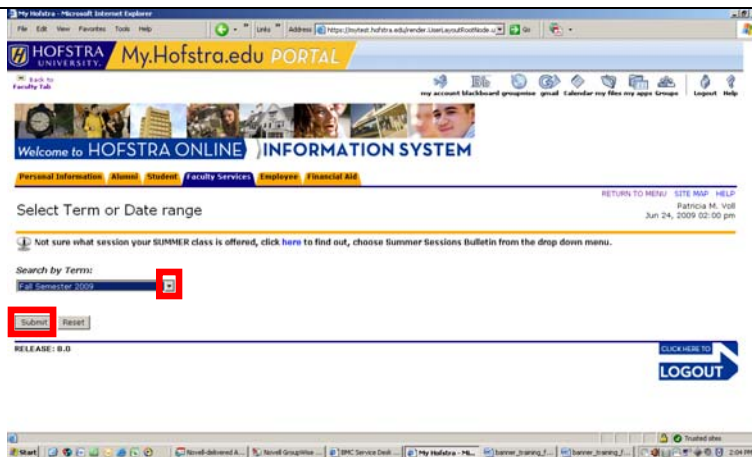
My Hofstra - Microsoft Internet Explorer

File Edit View Favorites Tools Help

Links Address https://mytest.hofstra.edu/render.UserLayoutRootNode.u Go

HOFSTRA UNIVERSITY. My.Hofstra.edu PORTAL

Back to Faculty Tab

my account blackboard groupwise gmail Calendar my files my apps Groups Logout Help

Welcome to HOFSTRA ONLINE INFORMATION SYSTEM

Personal Information Alumni Student Faculty Services Employee Financial Aid

RETURN TO MENU SITE MAP HELP

Select Term or Date range

Patricia M. Voll
Jun 24, 2009 02:00 pm

Not sure what session your SUMMER class is offered, click here to find out, choose Summer Sessions Bulletin from the drop down menu.

Search by Term:

Fall Semester 2009

Submit Reset

RELEASE: 8.0

CLICK HERE TO LOGOUT

Trusted sites

Start Novell-delivered A... Novell GroupWise ... BMC Service Desk ... My Hofstra - Mi... banner_training_f... banner_training_f... 2:04